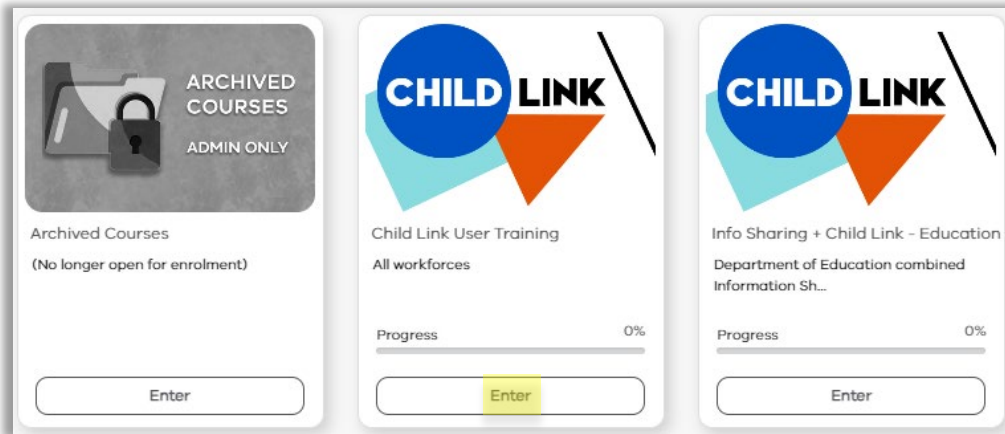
ARCHIVED COURSES
ADMIN ONLY

Archived Courses
(No longer open for enrolment)

Enter

CHILD LINK

Child Link User Training
All workforces

Progress 0%

Enter

CHILD LINK

Info Sharing + Child Link - Education
Department of Education combined Information Sh...

Progress 0%

Enter